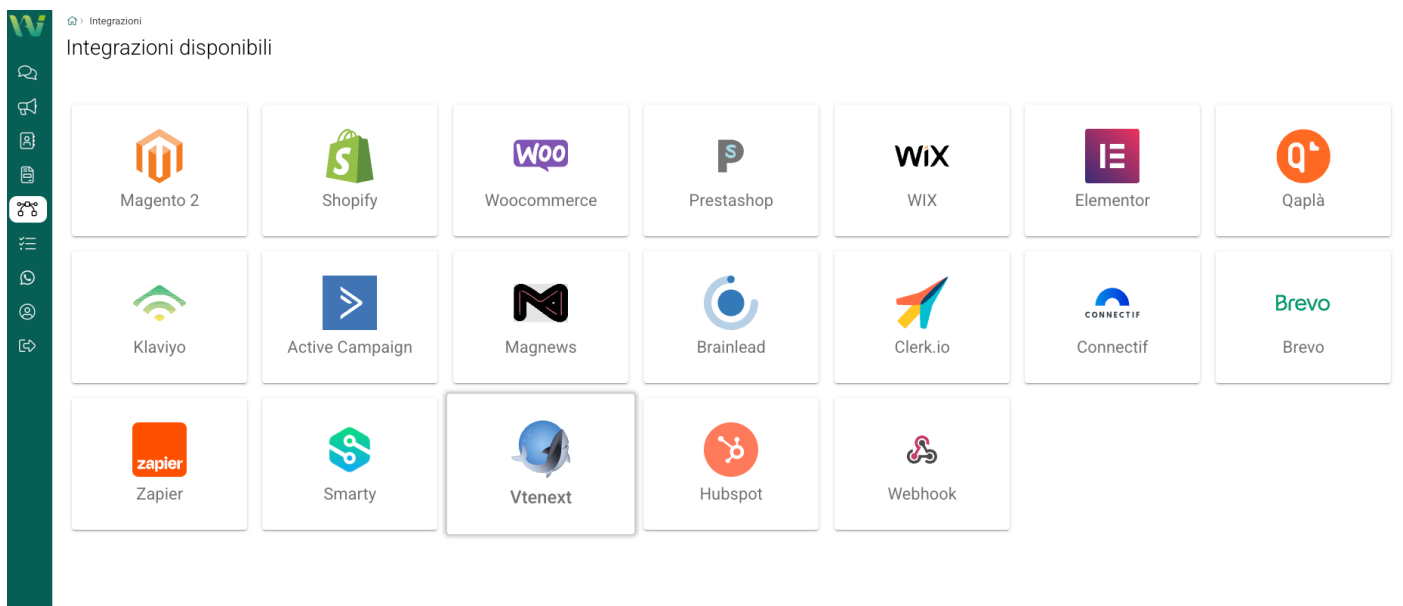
> Integrazioni

Integrazioni disponibili

Magento 2

Shopify

Woo

Woocommerce

Prestashop

WIX

WIX

Elementor

Qaplà

Klaviyo

Active Campaign

Magnews

Brainlead

Clerk.io

CONNECTIF

Connectif

Brevo

Brevo

zapier

Zapier

Smarty

Vtenext

Hubspot

Webhook